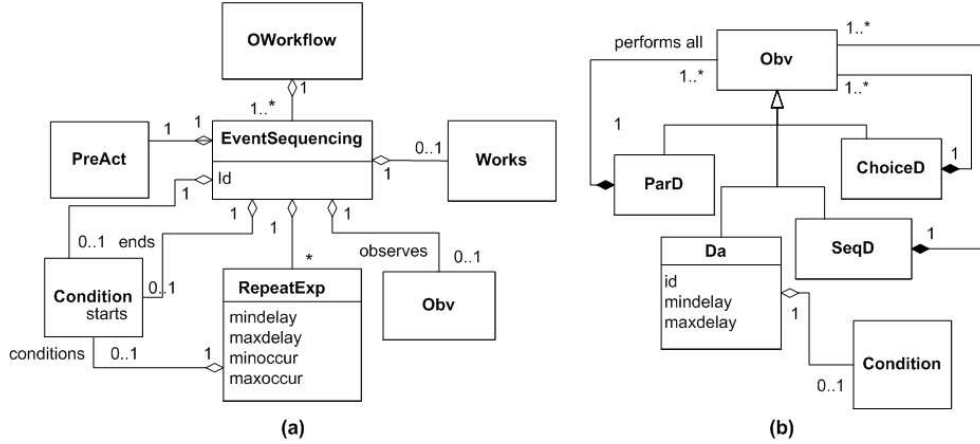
OWorkflow

1

1..*

1

1

PreAct

EventSequencing

Id

0..1

1

Works

1

1

1

1

0..1

ends

*

observes

0..1

Condition

starts

0..1

RepeatExp

mindelay
maxdelay
minoccur
maxoccur

Obv

conditions

0..1

1

(a)

performs all

Obv

1..*

1..*

1..*

1

ParD

ChoiceD

1

Da

id
mindelay
maxdelay

SeqD

1

1

Condition

0..1

(b)